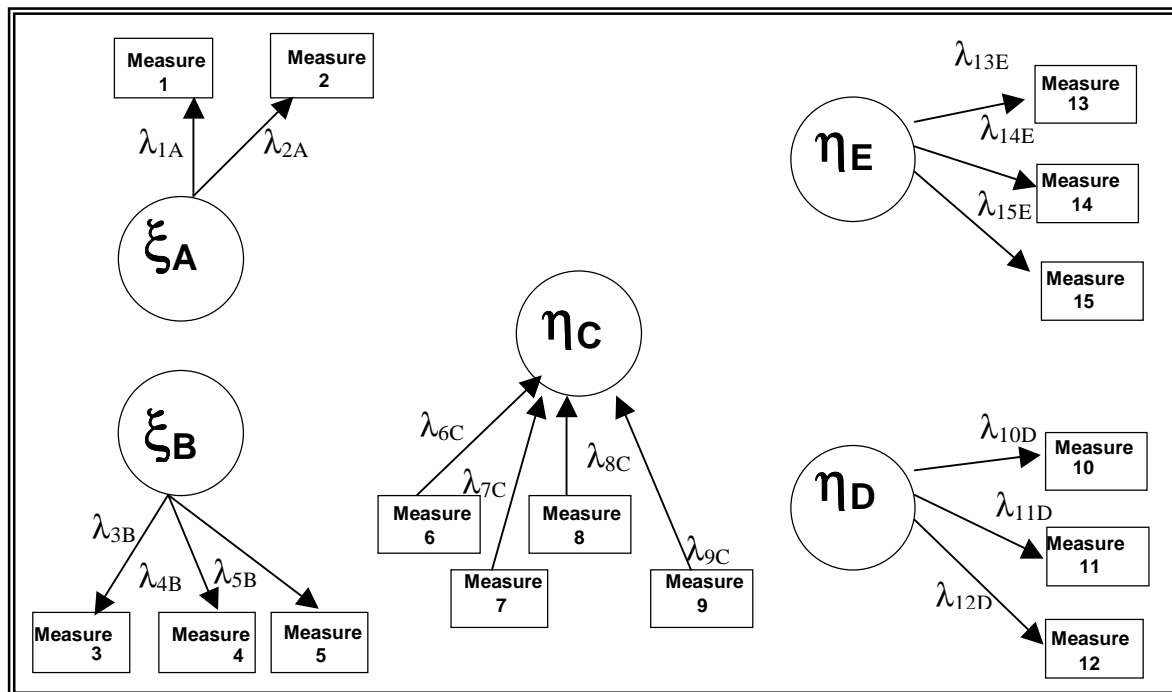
Measure 1

Measure 2

$\lambda_{1A}$

$\lambda_{2A}$

$\xi_A$

$\lambda_{13E}$

Measure 13

$\lambda_{14E}$

$\eta_E$

Measure 14

$\lambda_{15E}$

Measure 15

$\eta_C$

$\xi_B$

$\lambda_{6C}$

$\lambda_{7C}$

$\lambda_{8C}$

Measure 6

Measure 8

$\lambda_{9C}$

Measure 7

Measure 9

$\lambda_{3B}$

$\lambda_{4B}$

$\lambda_{5B}$

Measure 3

Measure 4

Measure 5

$\lambda_{10D}$

Measure 10

$\eta_D$

$\lambda_{11D}$

Measure 11

$\lambda_{12D}$

Measure 12